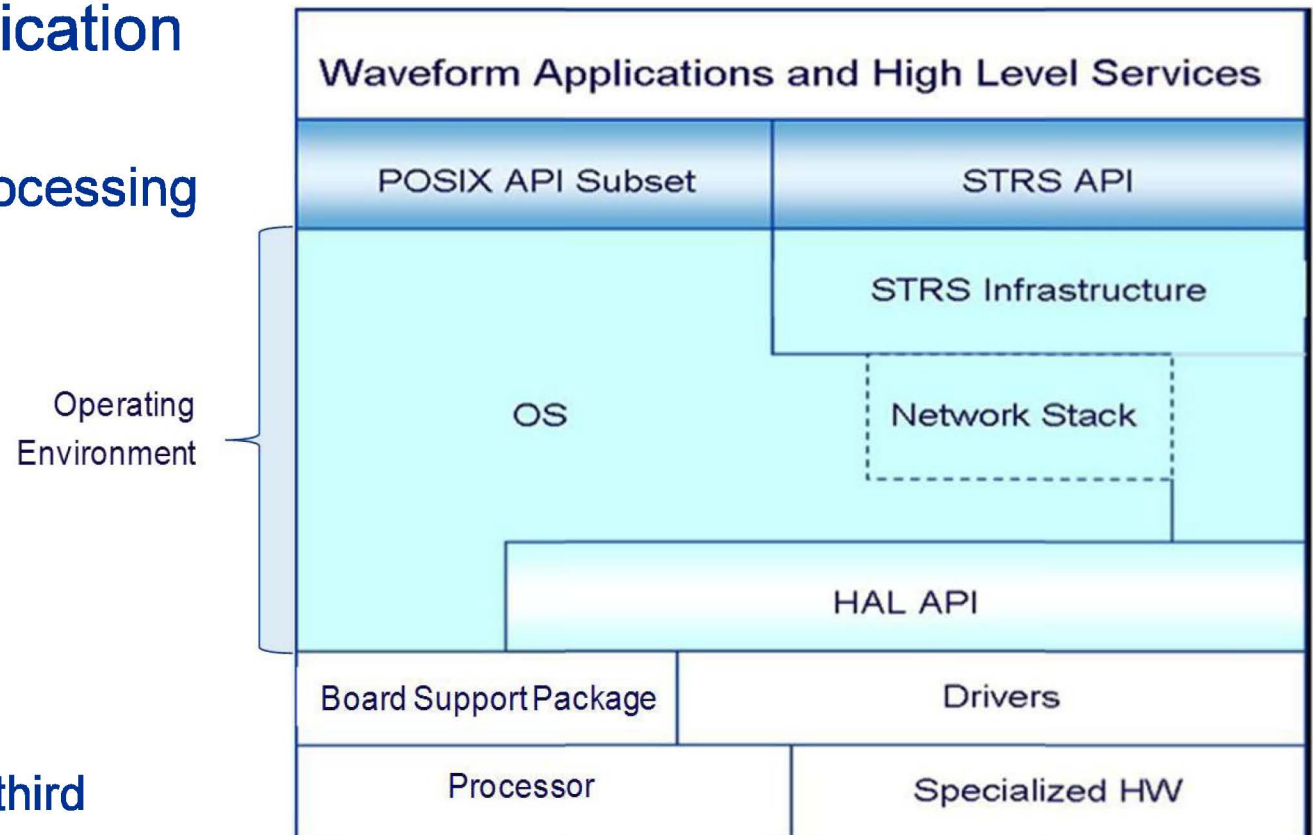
ication

ocessing

third

Waveform Applications and High Level Services

POSIX API Subset

STRS API

STRS Infrastructure

Operating Environment

OS

Network Stack

HAL API

Board Support Package

Drivers

Processor

Specialized HW